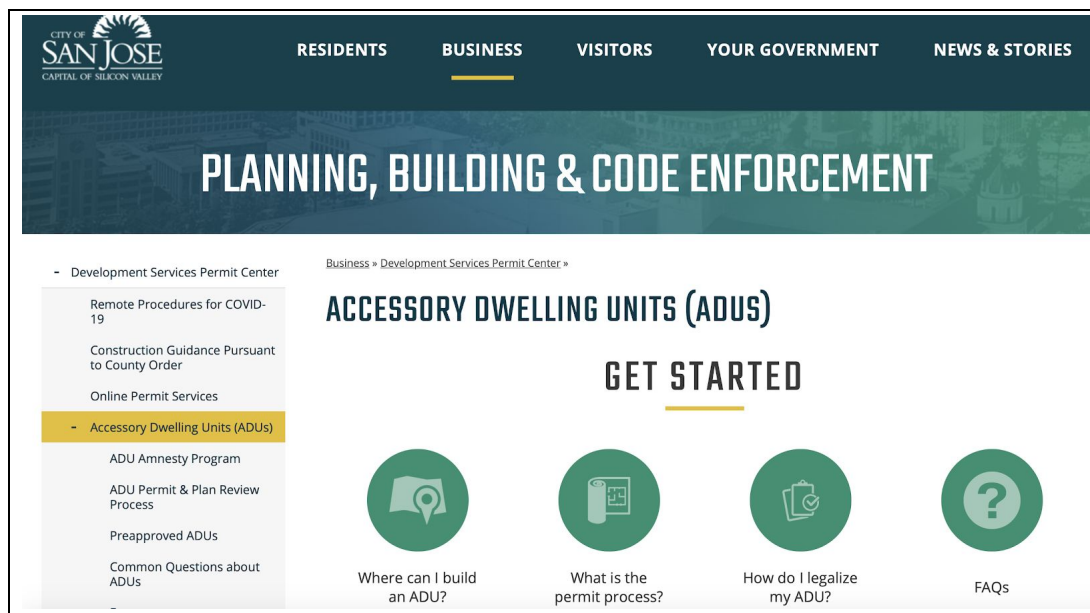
CITY OF SAN JOSE CAPITAL OF SILICON VALLEY

RESIDENTS BUSINESS VISITORS YOUR GOVERNMENT NEWS & STORIES

PLANNING, BUILDING & CODE ENFORCEMENT

- Development Services Permit Center

Remote Procedures for COVID-19

Construction Guidance Pursuant to County Order

Online Permit Services

- Accessory Dwelling Units (ADUs)

ADU Amnesty Program

ADU Permit & Plan Review Process

Preapproved ADUs

Common Questions about ADUs

Business » Development Services Permit Center »

ACCESSORY DWELLING UNITS (ADUS)

GET STARTED

Where can I build an ADU?

What is the permit process?

How do I legalize my ADU?

FAQs